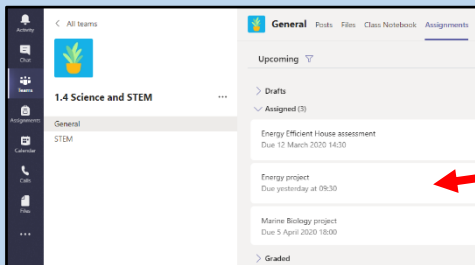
Activity
Chat
Teams
Assignments
Calendar
Calls
Files
...

< All teams

1.4 Science and STEM ...

General
STEM

General Posts Files Class Notebook Assignments

Upcoming

> Drafts
∨ Assigned (3)

Energy Efficient House assessment
Due 12 March 2020 14:30

Energy project
Due yesterday at 09:30

Marine Biology project
Due 5 April 2020 18:00

> Graded